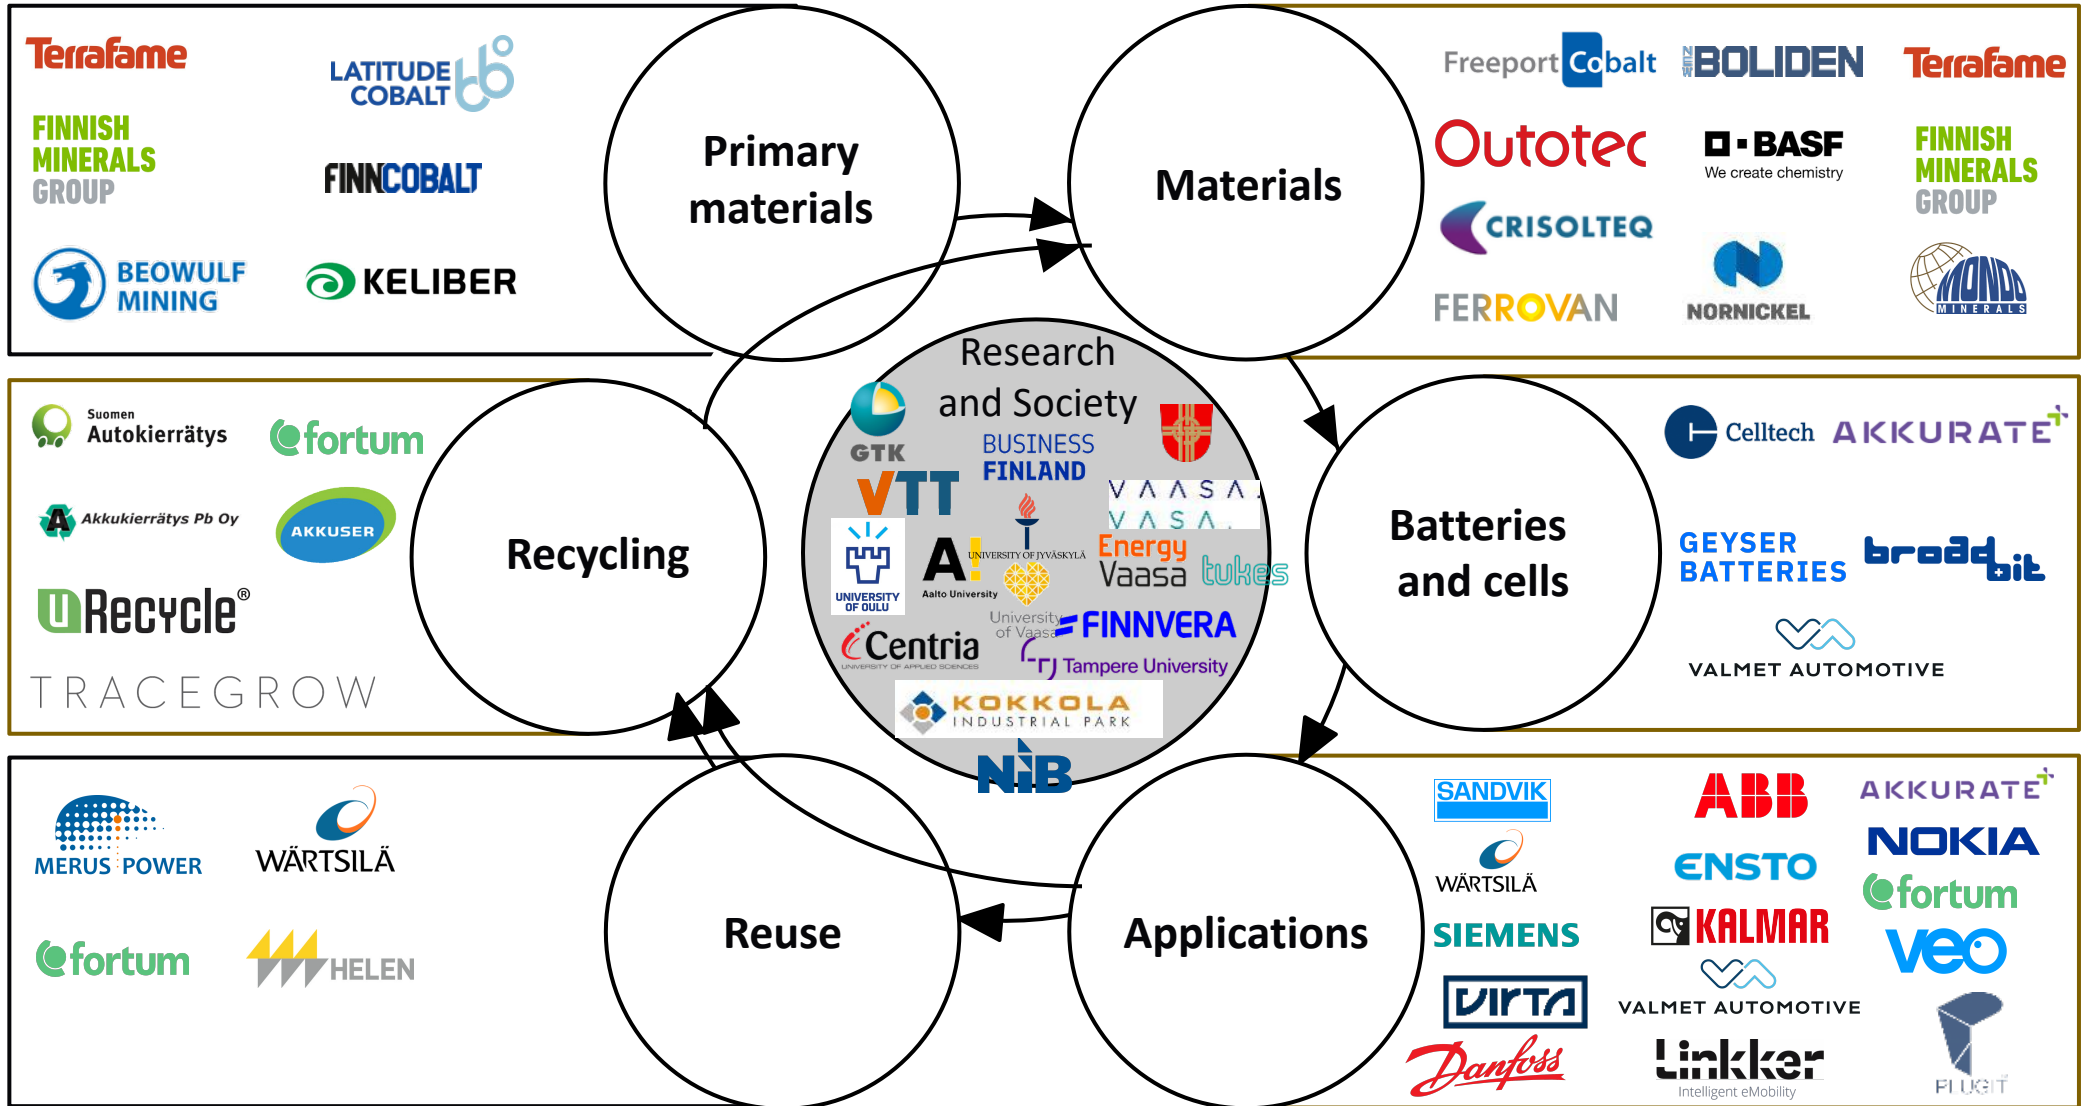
Terrafame
LATITUDE COBALT
FINNISH MINERALS GROUP
FINNCOBALT
BEOWULF MINING
KELIBER

Primary materials

Materials

Freeport Cobalt
BOLIDEN
Terrafame
Outotec
BASF
We create chemistry
FINNISH MINERALS GROUP
CRISOLTEQ
NORNICKEL
FERROVAN
MONDO MINERALS

Research and Society
GTK
BUSINESS FINLAND
VTT
VAASA VAASA
UNIVERSITY OF OULU
A! Aalto University
UNIVERSITY OF JYVÄSKYLÄ
Energy Vaasa
tukes
University of Vaasa
FINNVERA
Centria
UNIVERSITY OF APPLIED SCIENCES
Tampere University
KOKKOLA INDUSTRIAL PARK
NIB

Suomen Autokierrätys
fortum
Akkukierrätys Pb Oy
AKKUSER
Recycle®
TRACEGROW

Recycling

Batteries and cells

Celltech
AKKURATE
GEYSER BATTERIES
broadbit
VALMET AUTOMOTIVE

MERUS POWER
WÄRTSILÄ
fortum
HELEN

Reuse

Applications

SANDVIK
WÄRTSILÄ
SIEMENS
VIRTA
Danfoss
ABB
ENSTO
KALMAR
VALMET AUTOMOTIVE
Linkker
Intelligent eMobility
AKKURATE
NOKIA
fortum
veo
FLUGIT